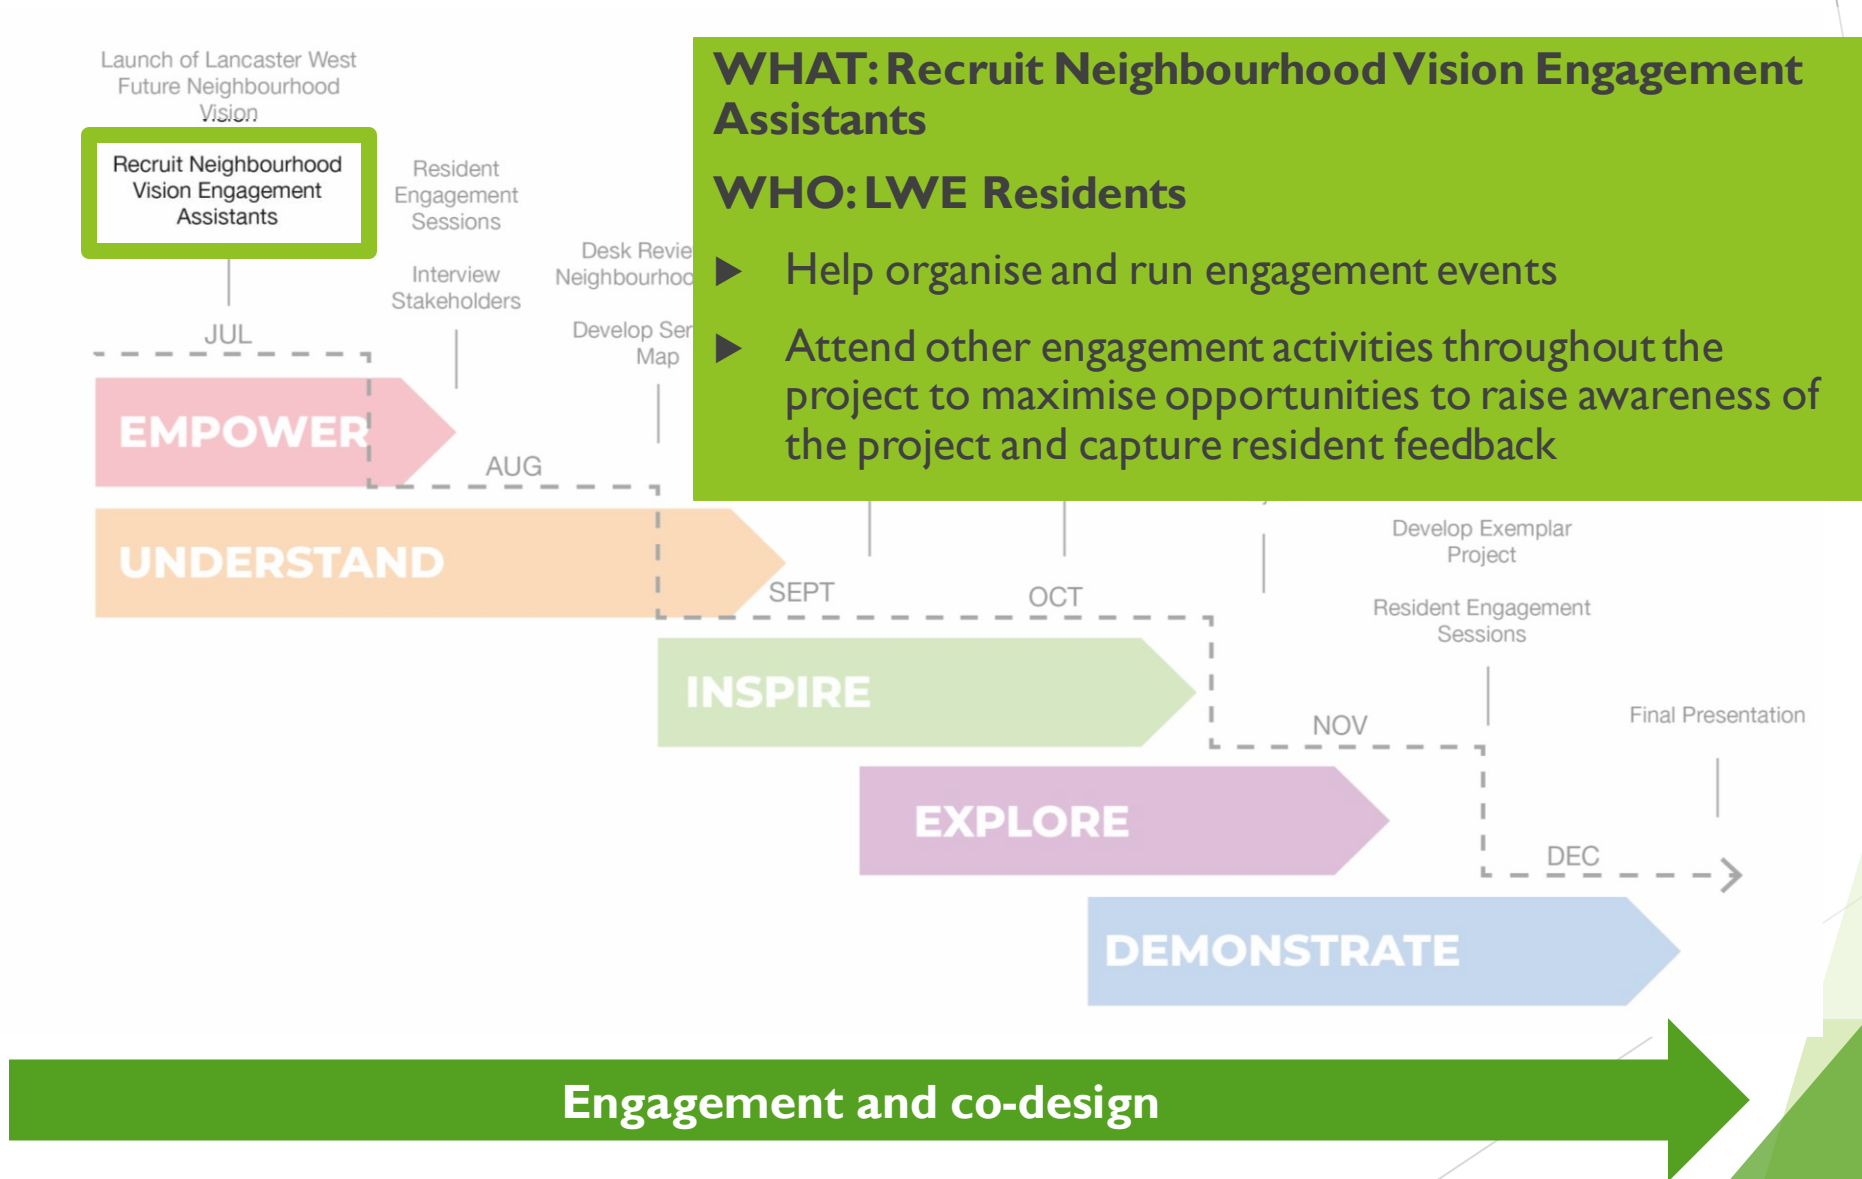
Launch of Lancaster West Future Neighbourhood Vision

Recruit Neighbourhood Vision Engagement Assistants

Resident Engagement Sessions

Interview Stakeholders

Desk Revie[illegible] Neighbourhoo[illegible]

Develop Ser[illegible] Map

JUL

EMPOWER

AUG

UNDERSTAND

SEPT

OCT

INSPIRE

NOV

EXPLORE

DEC

DEMONSTRATE

Develop Exemplar Project

Resident Engagement Sessions

Final Presentation

WHAT: Recruit Neighbourhood Vision Engagement Assistants

WHO: LWE Residents

Help organise and run engagement events

Attend other engagement activities throughout the project to maximise opportunities to raise awareness of the project and capture resident feedback

Engagement and co-design